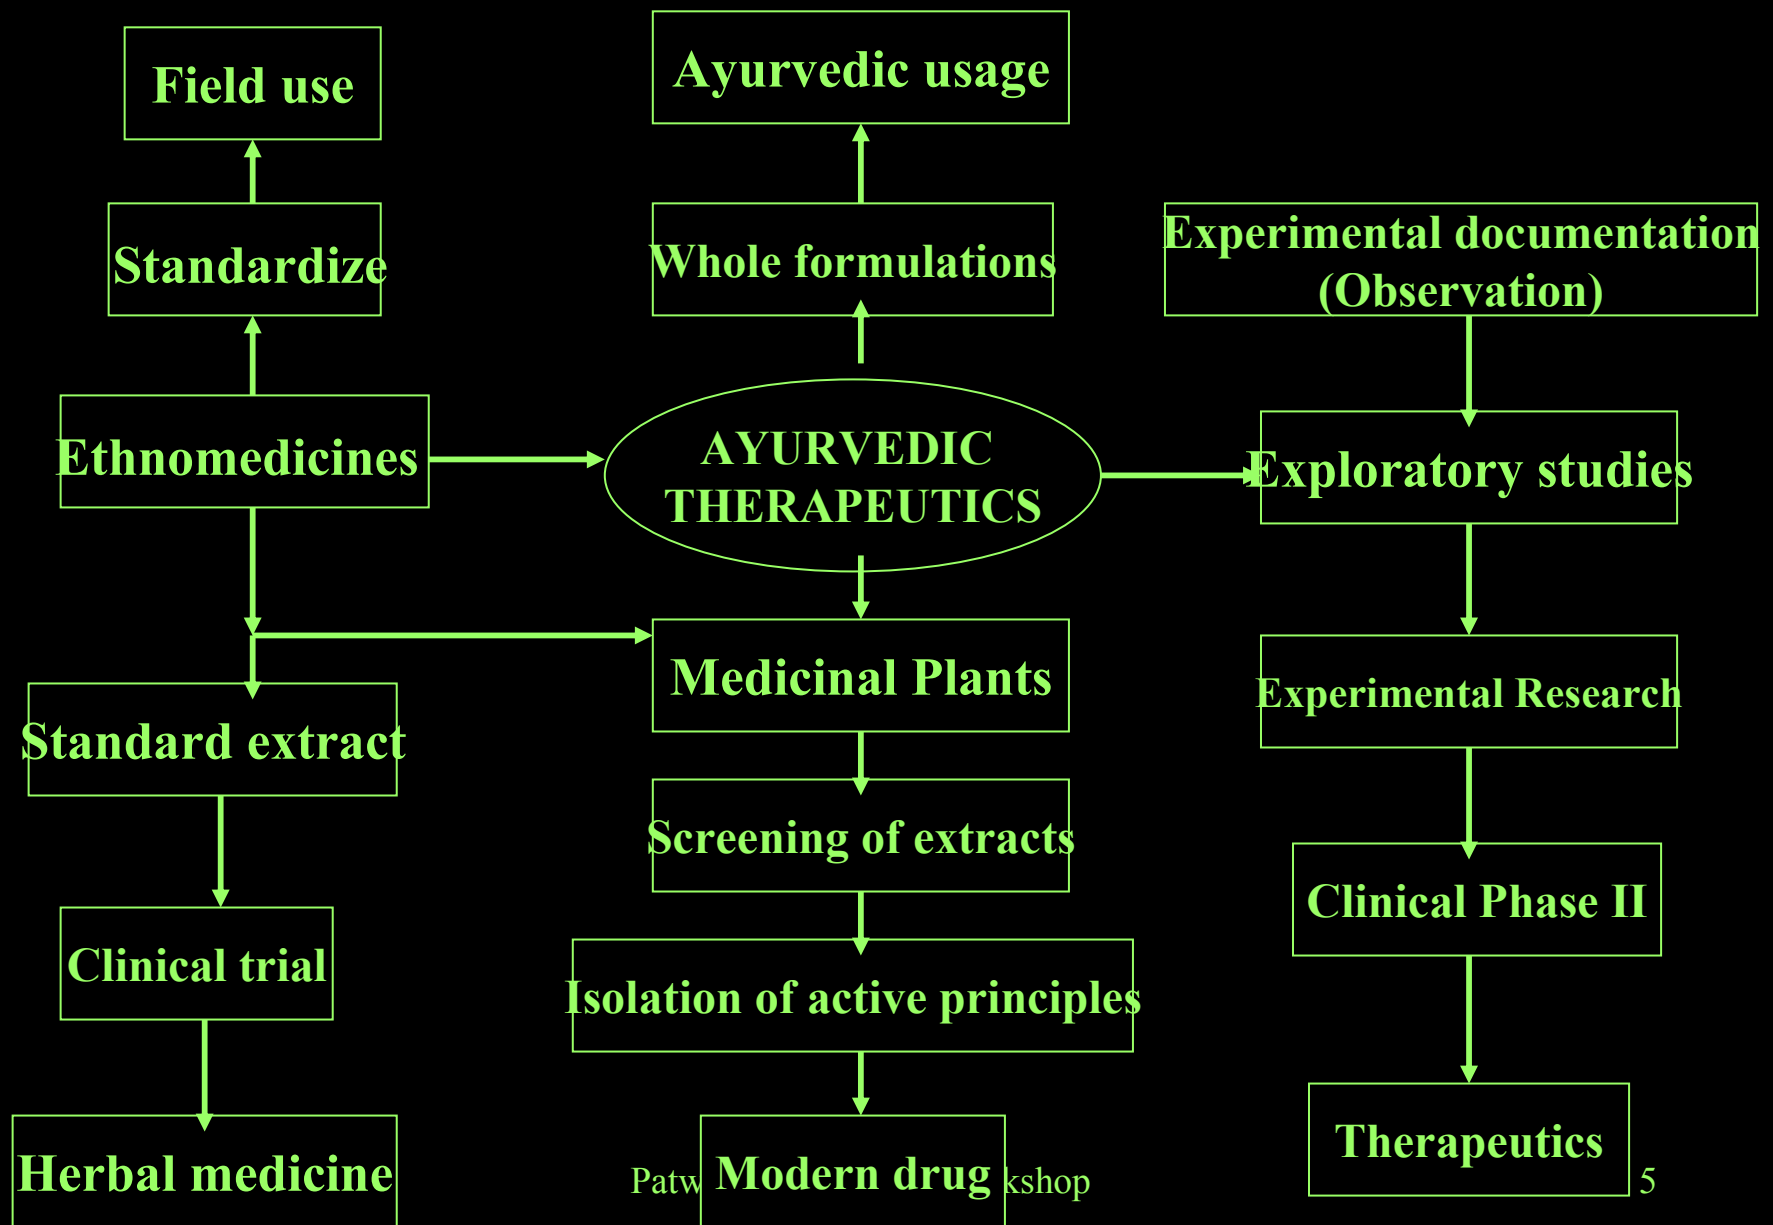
Field use

Standardize

Ethnomedicines

Standard extract

Clinical trial

Herbal medicine

Ayurvedic usage

Whole formulations

AYURVEDIC THERAPEUTICS

Medicinal Plants

Screening of extracts

Isolation of active principles

Modern drug

Experimental documentation (Observation)

Exploratory studies

Experimental Research

Clinical Phase II

Therapeutics

Patw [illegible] kshop

5